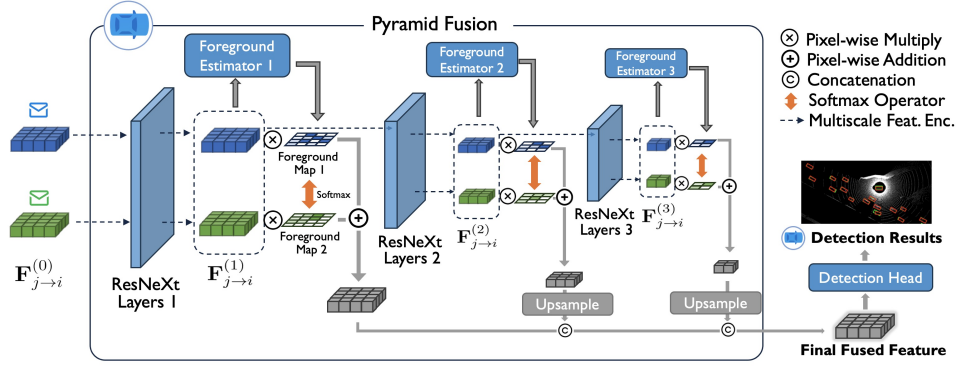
Pyramid Fusion

Foreground Estimator 1

Foreground Estimator 2

Foreground Estimator 3

Pixel-wise Multiply
Pixel-wise Addition
Concatenation
Softmax Operator
Multiscale Feat. Enc.

Foreground Map 1

Softmax

Foreground Map 2

$\mathbf{F}_{j\to i}^{(0)}$

ResNeXt Layers 1

$\mathbf{F}_{j\to i}^{(1)}$

ResNeXt Layers 2

$\mathbf{F}_{j\to i}^{(2)}$

ResNeXt Layers 3

$\mathbf{F}_{j\to i}^{(3)}$

Upsample

Upsample

Detection Results

Detection Head

Final Fused Feature